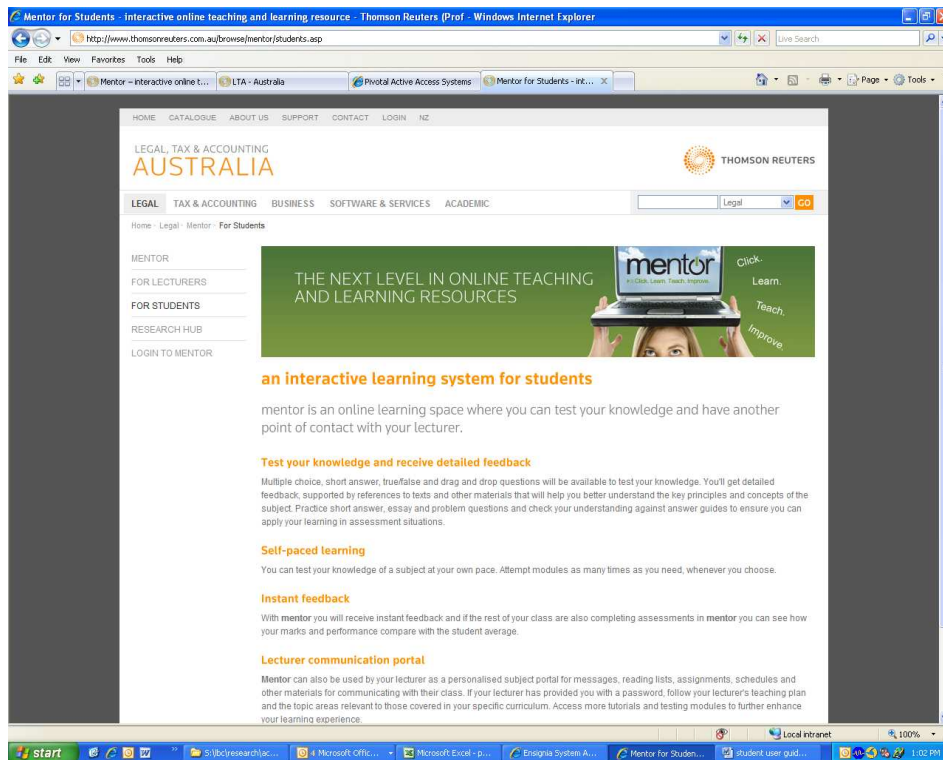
Mentor for Students - interactive online teaching and learning resource - Thomson Reuters (Prof - Windows Internet Explorer

http://www.thomsonreuters.com.au/browse/mentor/students.asp

Live Search

File Edit View Favorites Tools Help

Mentor – interactive online t... LTA - Australia Pivotal Active Access Systems Mentor for Students - int...

Page Tools

HOME CATALOGUE ABOUT US SUPPORT CONTACT LOGIN NZ

LEGAL, TAX & ACCOUNTING
AUSTRALIA

THOMSON REUTERS

LEGAL TAX & ACCOUNTING BUSINESS SOFTWARE & SERVICES ACADEMIC

Legal GO

Home · Legal · Mentor · For Students

MENTOR
FOR LECTURERS
FOR STUDENTS
RESEARCH HUB
LOGIN TO MENTOR

THE NEXT LEVEL IN ONLINE TEACHING AND LEARNING RESOURCES

mentor
Click. Learn. Teach. Improve.

Click. Learn. Teach. Improve.

an interactive learning system for students

mentor is an online learning space where you can test your knowledge and have another point of contact with your lecturer.

Test your knowledge and receive detailed feedback

Multiple choice, short answer, true/false and drag and drop questions will be available to test your knowledge. You'll get detailed feedback, supported by references to texts and other materials that will help you better understand the key principles and concepts of the subject. Practice short answer, essay and problem questions and check your understanding against answer guides to ensure you can apply your learning in assessment situations.

Self-paced learning

You can test your knowledge of a subject at your own pace. Attempt modules as many times as you need, whenever you choose.

Instant feedback

With mentor you will receive instant feedback and if the rest of your class are also completing assessments in mentor you can see how your marks and performance compare with the student average.

Lecturer communication portal

Mentor can also be used by your lecturer as a personalised subject portal for messages, reading lists, assignments, schedules and other materials for communicating with their class. If your lecturer has provided you with a password, follow your lecturer's teaching plan and the topic areas relevant to those covered in your specific curriculum. Access more tutorials and testing modules to further enhance your learning experience.

Local intranet 100%

start S:\lbc\research\ac... 4 Microsoft Offic... Microsoft Excel - p... Ensignia System A... Mentor for Studen... student user guid... 1:02 PM